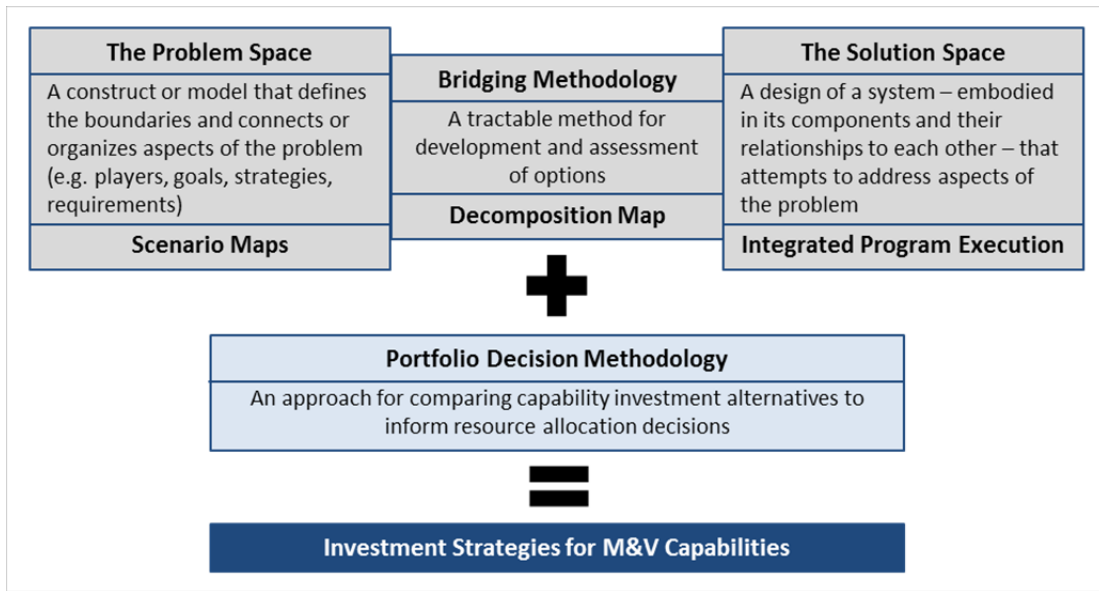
The Problem Space

A construct or model that defines the boundaries and connects or organizes aspects of the problem (e.g. players, goals, strategies, requirements)

Scenario Maps

Bridging Methodology

A tractable method for development and assessment of options

Decomposition Map

The Solution Space

A design of a system – embodied in its components and their relationships to each other – that attempts to address aspects of the problem

Integrated Program Execution

Portfolio Decision Methodology

An approach for comparing capability investment alternatives to inform resource allocation decisions

Investment Strategies for M&V Capabilities